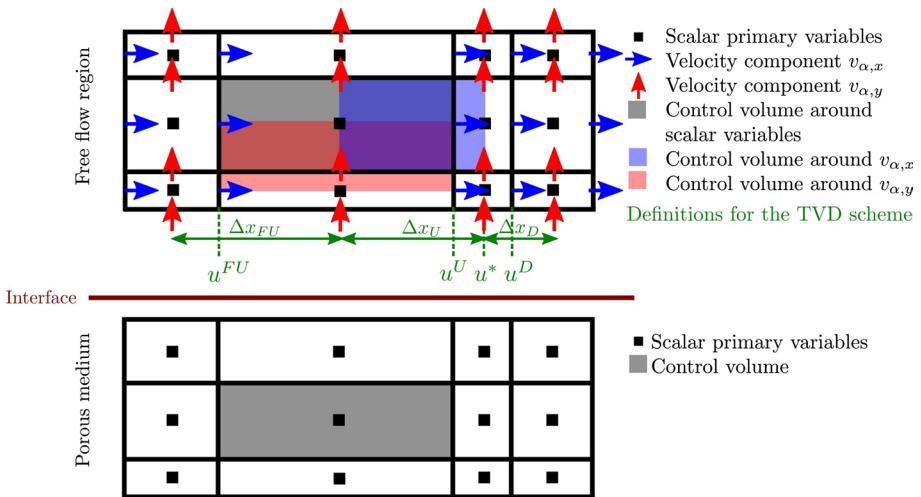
Free flow region

Scalar primary variables
Velocity component $v_{\alpha,x}$
Velocity component $v_{\alpha,y}$
Control volume around scalar variables
Control volume around $v_{\alpha,x}$
Control volume around $v_{\alpha,y}$
Definitions for the TVD scheme

$\Delta x_{FU}$
$\Delta x_{U}$
$\Delta x_{D}$
$u^{FU}$
$u^{U}$
$u^{*}$
$u^{D}$

Interface

Porous medium

Scalar primary variables
Control volume